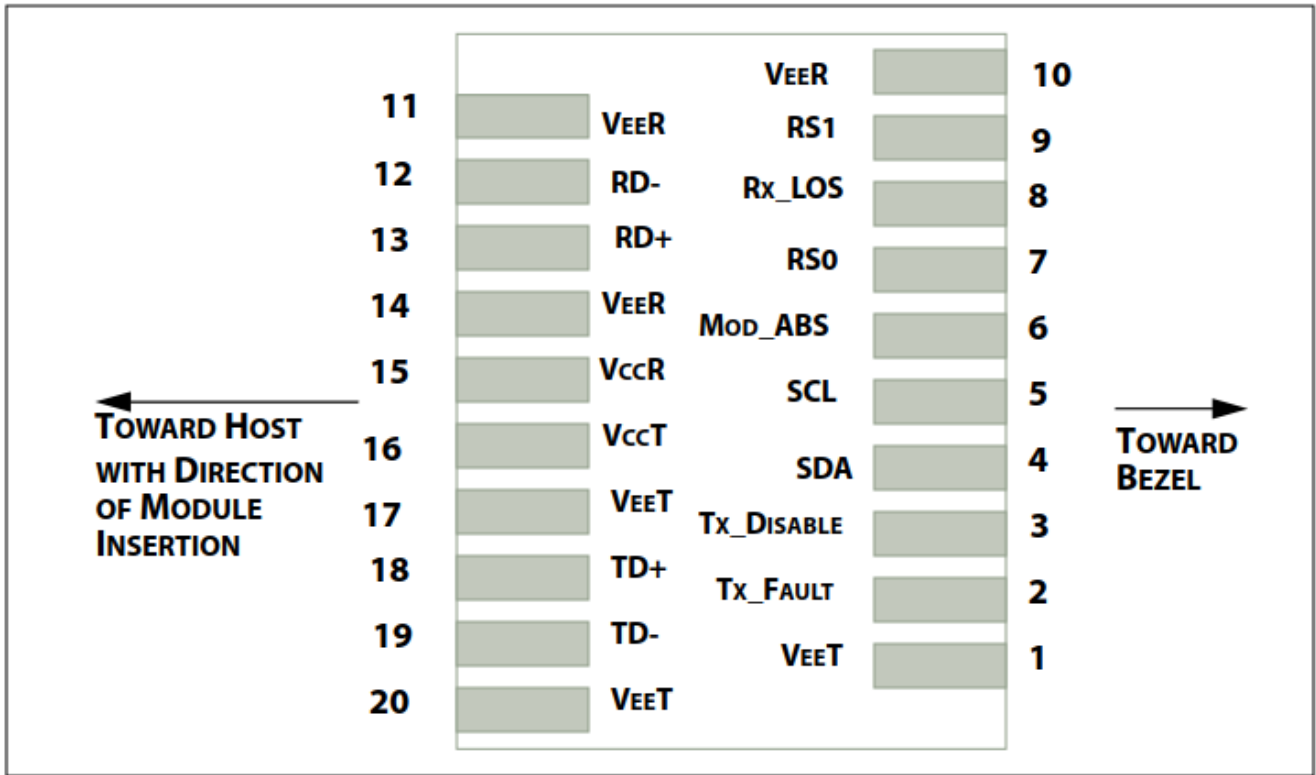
VEER 10
11 VEER
RS1 9
12 RD-
RX_LOS 8
13 RD+
RS0 7
14 VEER
MOD_ABS 6
15 VCCR
SCL 5
TOWARD HOST WITH DIRECTION OF MODULE INSERTION
16 VCCT
SDA 4
TOWARD BEZEL
17 VEET
TX_DISABLE 3
18 TD+
TX_FAULT 2
19 TD-
VEET 1
20 VEET